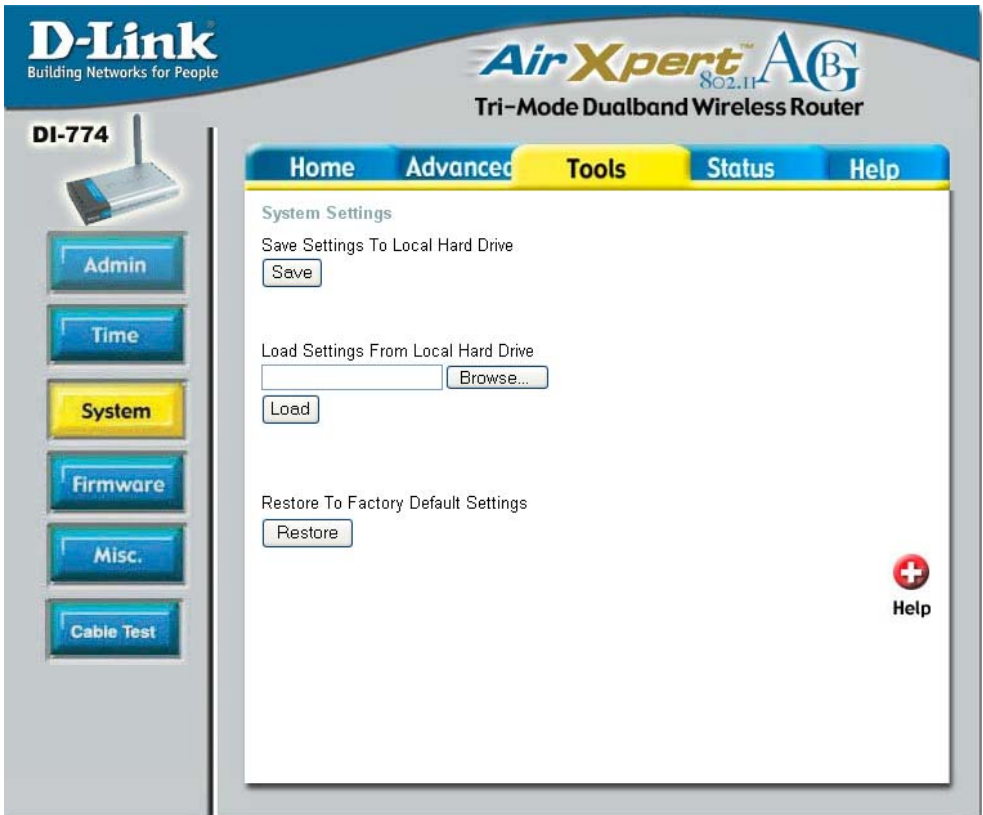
D-Link
Building Networks for People

AirXpert™ 802.11 AG
Tri-Mode Dualband Wireless Router

DI-774

Home
Advanced
Tools
Status
Help

Admin
Time
System
Firmware
Misc.
Cable Test

System Settings

Save Settings To Local Hard Drive
Save

Load Settings From Local Hard Drive
Browse...
Load

Restore To Factory Default Settings
Restore

Help